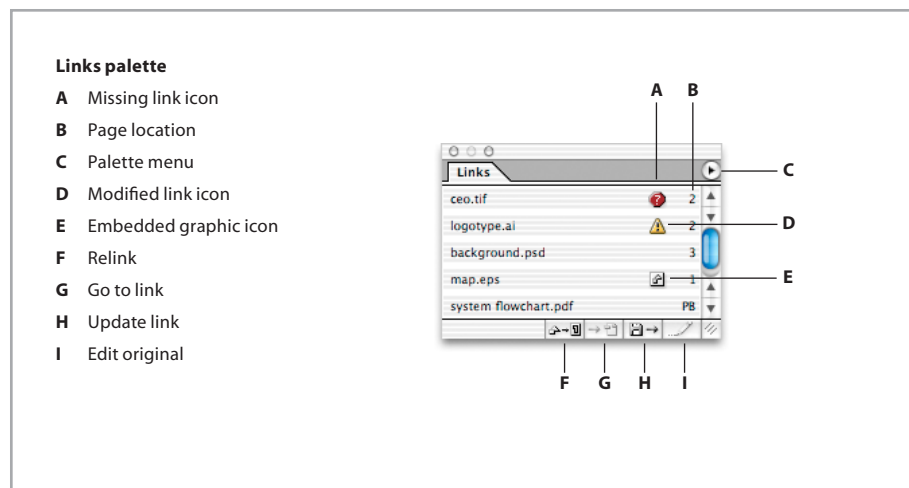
**Links palette**

**A** Missing link icon

**B** Page location

**C** Palette menu

**D** Modified link icon

**E** Embedded graphic icon

**F** Relink

**G** Go to link

**H** Update link

**I** Edit original

A B

Links

C

ceo.tif 2

logotype.ai 2

D

background.psd 3

map.eps 1

E

system flowchart.pdf PB

F G H I